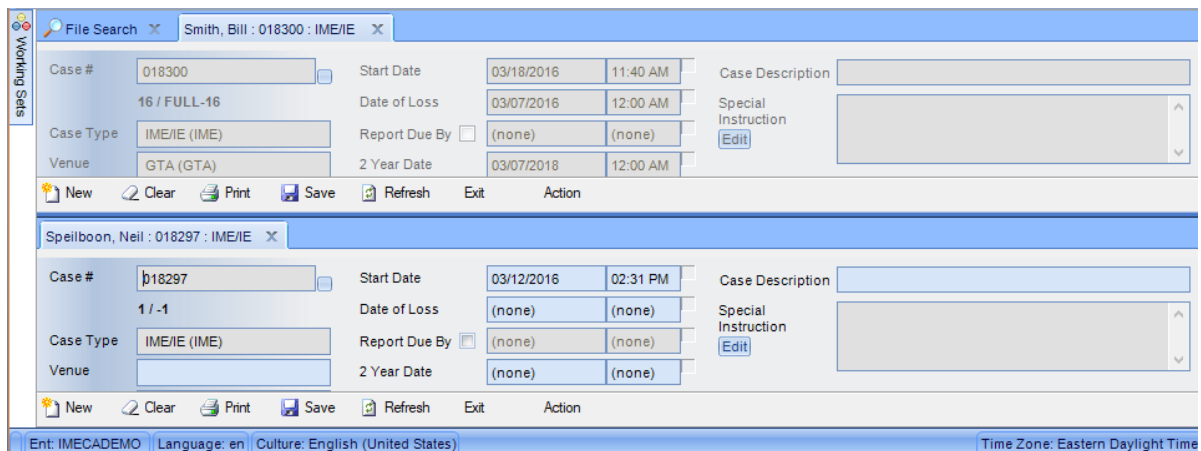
Working Sets

File Search ✕ Smith, Bill : 018300 : IME/IE ✕

Case # 018300
16 / FULL-16
Case Type IME/IE (IME)
Venue GTA (GTA)

Start Date 03/18/2016 11:40 AM
Date of Loss 03/07/2016 12:00 AM
Report Due By (none) (none)
2 Year Date 03/07/2018 12:00 AM

Case Description
Special Instruction
Edit

New Clear Print Save Refresh Exit Action

Speilboon, Neil : 018297 : IME/IE ✕

Case # 018297
1 / -1
Case Type IME/IE (IME)
Venue

Start Date 03/12/2016 02:31 PM
Date of Loss (none) (none)
Report Due By (none) (none)
2 Year Date (none) (none)

Case Description
Special Instruction
Edit

New Clear Print Save Refresh Exit Action

Ent: IMECADEMO Language: en Culture: English (United States) Time Zone: Eastern Daylight Time